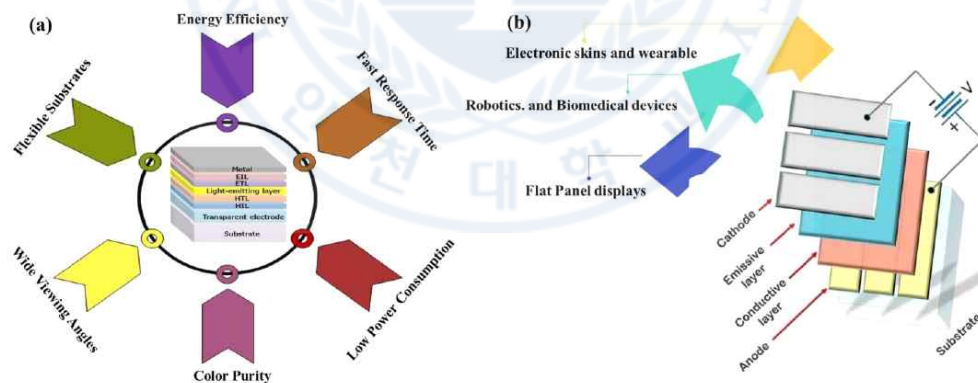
(a)

Energy Efficiency

Fast Response Time

Low Power Consumption

Color Purity

Wide Viewing Angles

Flexible Substrates

Metal
EIL
ETL
Light-emitting layer
HTL
HIL
Transparent electrode
Substrate

(b)

Electronic skins and wearable

Robotics. and Biomedical devices

Flat Panel displays

V
+

Cathode

Emissive layer

Conductive layer

Anode

Substrate